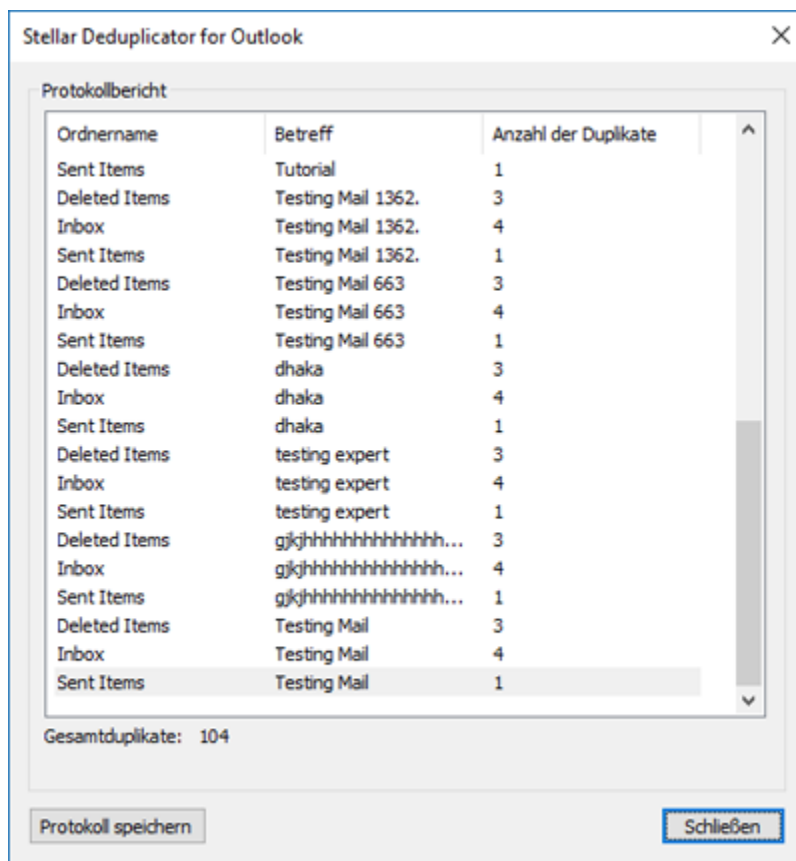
Stellar Deduplicator for Outlook

Protokollbericht

| Ordnername | Betreff | Anzahl der Duplikate |
|---|---|---|
| Sent Items | Tutorial | 1 |
| Deleted Items | Testing Mail 1362. | 3 |
| Inbox | Testing Mail 1362. | 4 |
| Sent Items | Testing Mail 1362. | 1 |
| Deleted Items | Testing Mail 663 | 3 |
| Inbox | Testing Mail 663 | 4 |
| Sent Items | Testing Mail 663 | 1 |
| Deleted Items | dhaka | 3 |
| Inbox | dhaka | 4 |
| Sent Items | dhaka | 1 |
| Deleted Items | testing expert | 3 |
| Inbox | testing expert | 4 |
| Sent Items | testing expert | 1 |
| Deleted Items | gjkjhhhhhhhhhhhhh... | 3 |
| Inbox | gjkjhhhhhhhhhhhhh... | 4 |
| Sent Items | gjkjhhhhhhhhhhhhh... | 1 |
| Deleted Items | Testing Mail | 3 |
| Inbox | Testing Mail | 4 |
| Sent Items | Testing Mail | 1 |

Gesamtduplikate: 104

Protokoll speichern

Schließen